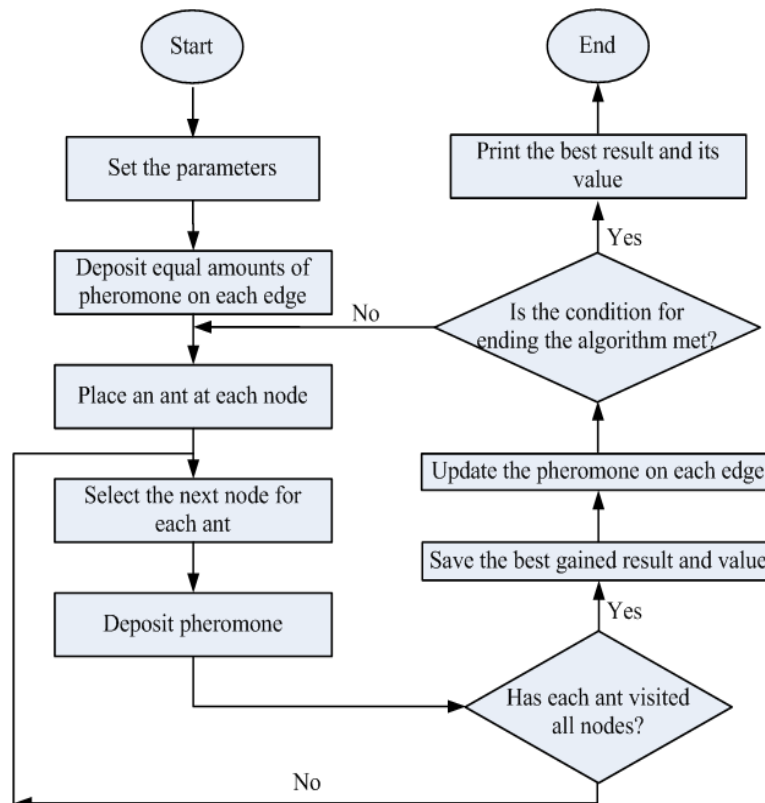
Start

Set the parameters

Deposit equal amounts of pheromone on each edge

Place an ant at each node

Select the next node for each ant

Deposit pheromone

Has each ant visited all nodes?

No

Yes

Save the best gained result and value

Update the pheromone on each edge

Is the condition for ending the algorithm met?

No

Yes

Print the best result and its value

End